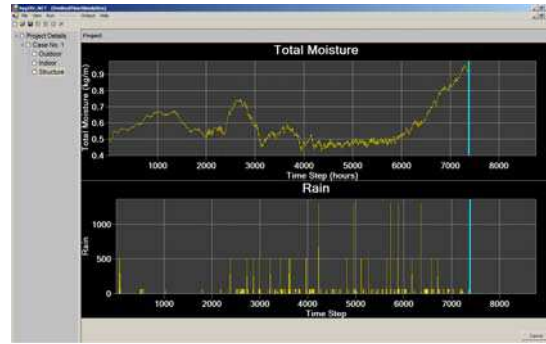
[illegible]
File View Run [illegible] Output Help
Project Details
Case No. 1
Outdoor
Indoor
Structure
Project

Total Moisture
Total Moisture (kg/m)
0.9
0.8
0.7
0.6
0.5
0.4
1000
2000
3000
4000
5000
6000
7000
8000
Time Step (hours)

Rain
Rain
1000
500
0
1000
2000
3000
4000
5000
6000
7000
8000
Time Step
Cancel